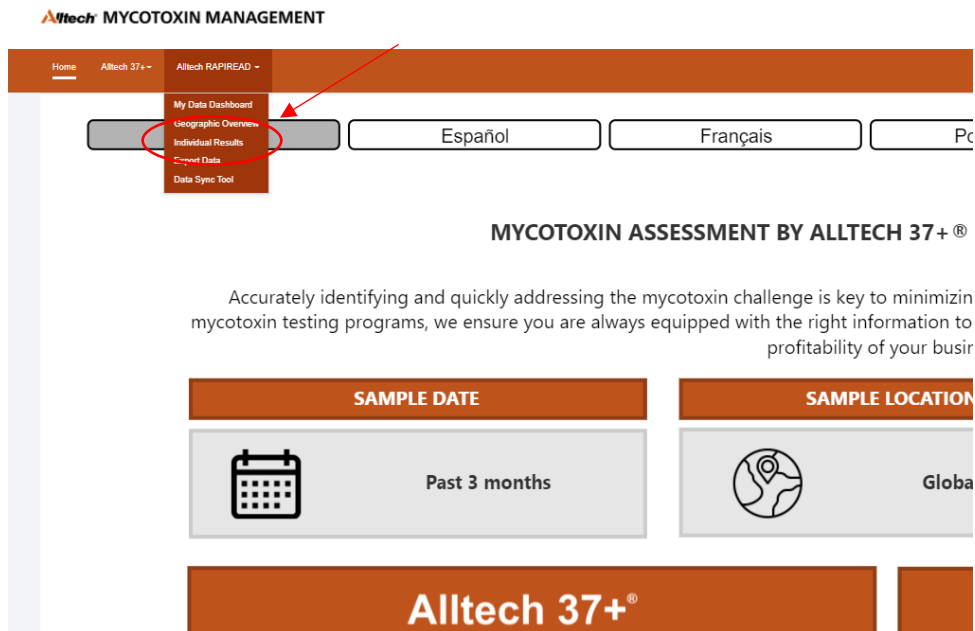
Alltech MYCOTOXIN MANAGEMENT

Home Alltech 37+ Alltech RAPIREAD

My Data Dashboard
Geographic Overview
Individual Results
Export Data
Data Sync Tool

Español Français Po

MYCOTOXIN ASSESSMENT BY ALLTECH 37+®

Accurately identifying and quickly addressing the mycotoxin challenge is key to minimizin mycotoxin testing programs, we ensure you are always equipped with the right information to profitability of your busin

SAMPLE DATE

Past 3 months

SAMPLE LOCATION

Globa

Alltech 37+®